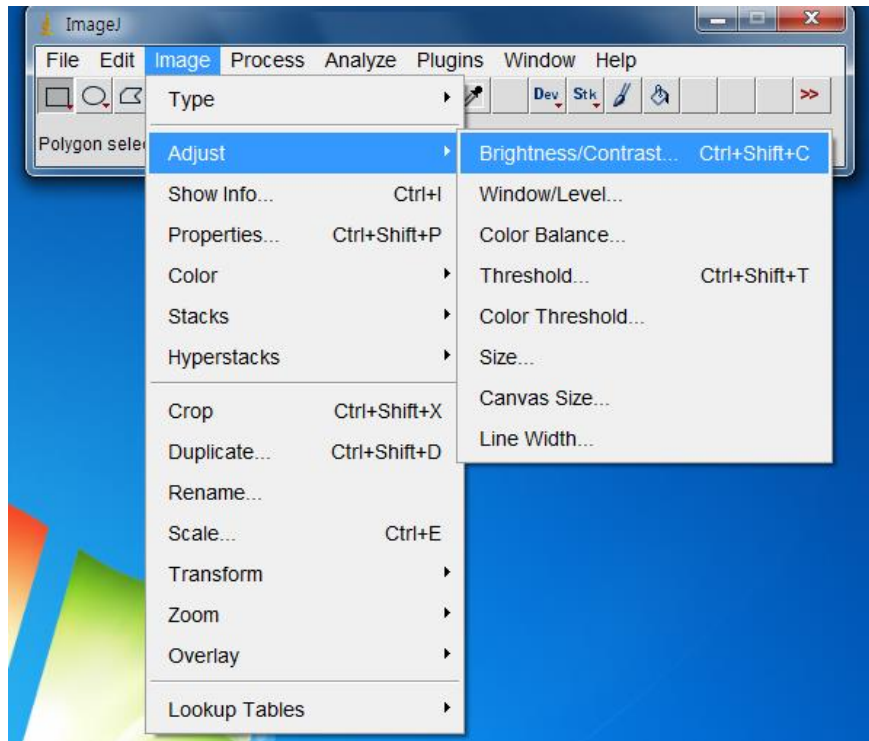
ImageJ

File Edit Image Process Analyze Plugins Window Help

Dev Stk >>

Polygon sele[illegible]

Type
Adjust
Show Info... Ctrl+I
Properties... Ctrl+Shift+P
Color
Stacks
Hyperstacks
Crop Ctrl+Shift+X
Duplicate... Ctrl+Shift+D
Rename...
Scale... Ctrl+E
Transform
Zoom
Overlay
Lookup Tables

Brightness/Contrast... Ctrl+Shift+C
Window/Level...
Color Balance...
Threshold... Ctrl+Shift+T
Color Threshold...
Size...
Canvas Size...
Line Width...